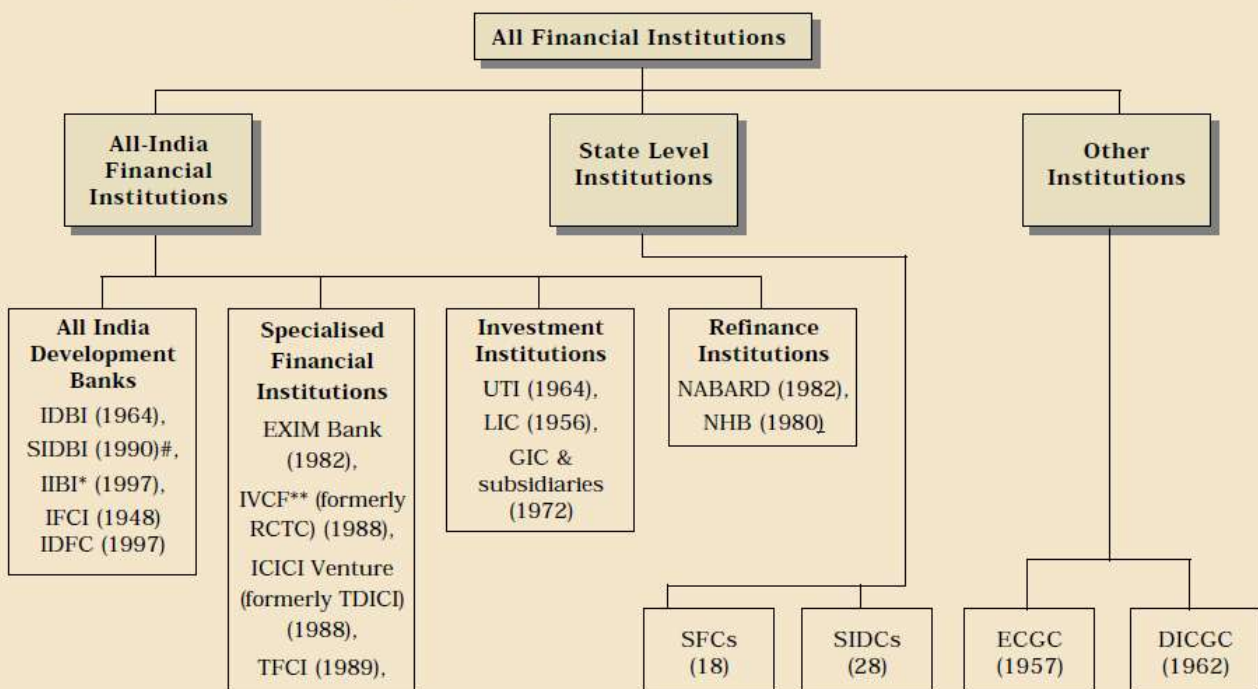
All Financial Institutions

All-India Financial Institutions

State Level Institutions

Other Institutions

All India Development Banks
IDBI (1964),
SIDBI (1990)#,
IIBI* (1997),
IFCI (1948)
IDFC (1997)

Specialised Financial Institutions
EXIM Bank (1982),
IVCF** (formerly RCTC) (1988),
ICICI Venture (formerly TDICI) (1988),
TFCI (1989),

Investment Institutions
UTI (1964),
LIC (1956),
GIC & subsidiaries (1972)

Refinance Institutions
NABARD (1982),
NHB (1980)

SFCs (18)

SIDCs (28)

ECGC (1957)

DICGC (1962)